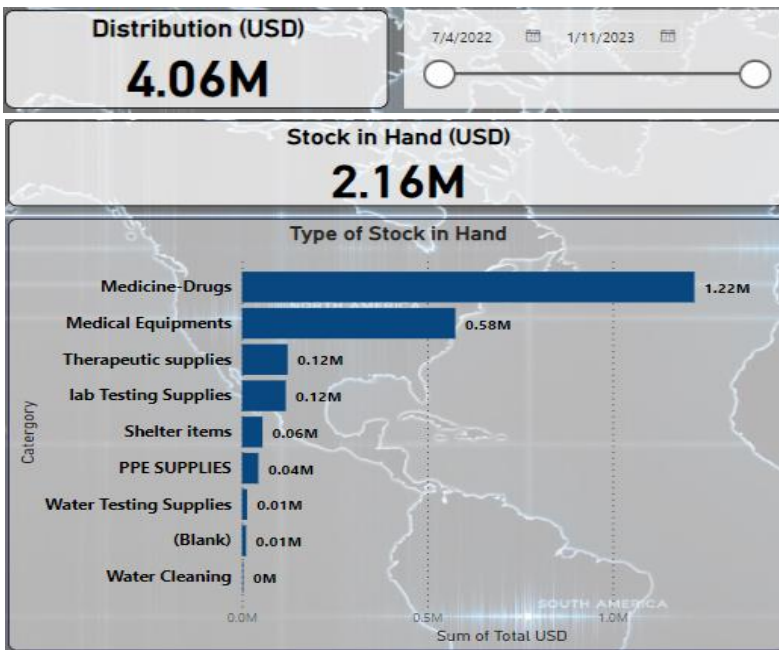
Distribution (USD)
4.06M

7/4/2022
1/11/2023

Stock in Hand (USD)
2.16M

Type of Stock in Hand

Catergory

| Catergory | Sum of Total USD |
|---|---|
| Medicine-Drugs | 1.22M |
| Medical Equipments | 0.58M |
| Therapeutic supplies | 0.12M |
| lab Testing Supplies | 0.12M |
| Shelter items | 0.06M |
| PPE SUPPLIES | 0.04M |
| Water Testing Supplies | 0.01M |
| (Blank) | 0.01M |
| Water Cleaning | 0M |

0.0M
0.5M
1.0M
Sum of Total USD

NORTH AMERICA
SOUTH AMERICA